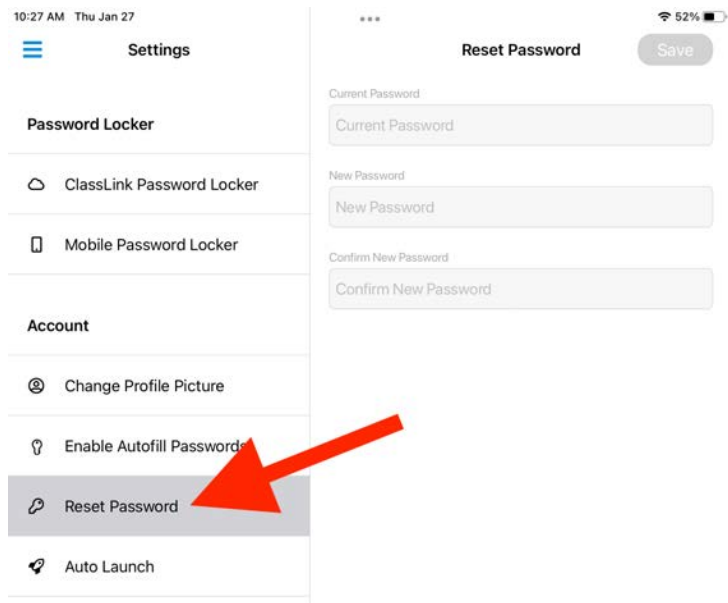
10:27 AM Thu Jan 27

52%

Settings

Reset Password

Save

Password Locker

ClassLink Password Locker

Mobile Password Locker

Account

Change Profile Picture

Enable Autofill Passwords

Reset Password

Auto Launch

Current Password

Current Password

New Password

New Password

Confirm New Password

Confirm New Password